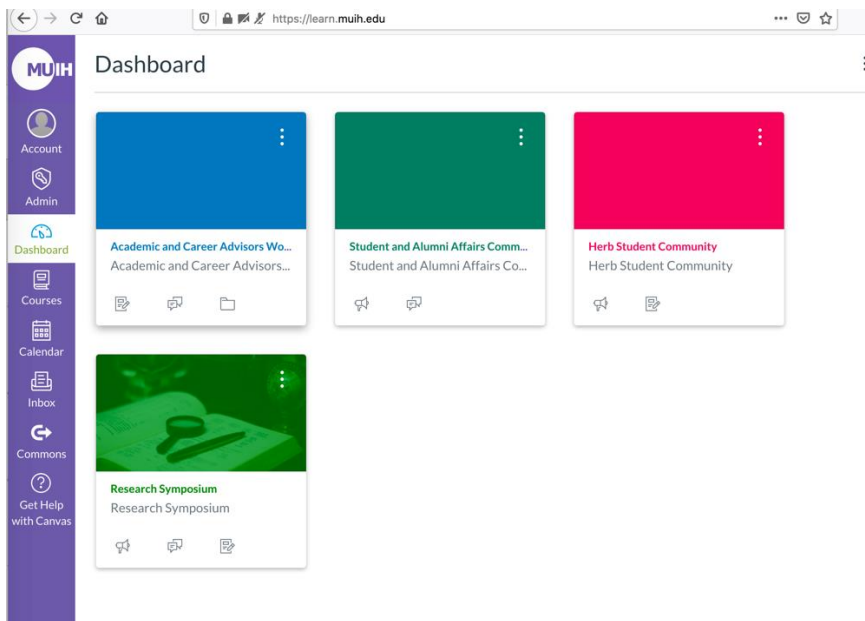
https://learn.muih.edu

MUIH

Account

Admin

Dashboard

Courses

Calendar

Inbox

Commons

Get Help with Canvas

Dashboard

Academic and Career Advisors Wo...
Academic and Career Advisors...

Student and Alumni Affairs Comm...
Student and Alumni Affairs Co...

Herb Student Community
Herb Student Community

Research Symposium
Research Symposium